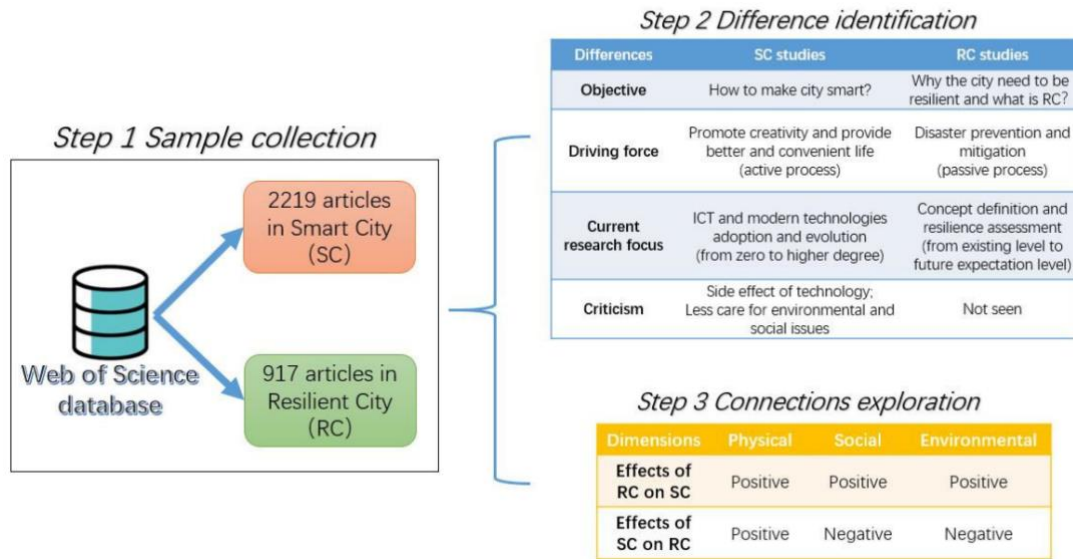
Step 1 Sample collection

2219 articles in Smart City (SC)

917 articles in Resilient City (RC)

Web of Science database

Step 2 Difference identification

| Differences | SC studies | RC studies |
|---|---|---|
| Objective | How to make city smart? | Why the city need to be resilient and what is RC? |
| Driving force | Promote creativity and provide better and convenient life (active process) | Disaster prevention and mitigation (passive process) |
| Current research focus | ICT and modern technologies adoption and evolution (from zero to higher degree) | Concept definition and resilience assessment (from existing level to future expectation level) |
| Criticism | Side effect of technology; Less care for environmental and social issues | Not seen |

Step 3 Connections exploration

| Dimensions | Physical | Social | Environmental |
|---|---|---|---|
| Effects of RC on SC | Positive | Positive | Positive |
| Effects of SC on RC | Positive | Negative | Negative |